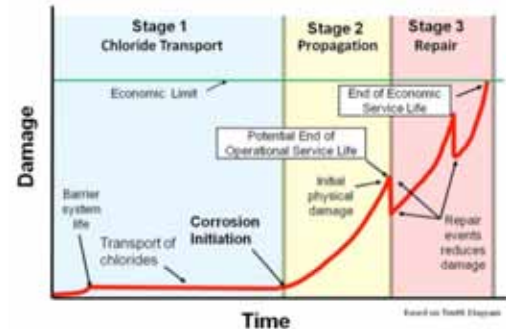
Stage 1
Chloride Transport

Stage 2
Propagation

Stage 3
Repair

Economic Limit

End of Economic Service Life

Potential End of Operational Service Life

Damage

Initial physical damage

Barrier system life

Corrosion Initiation

Repair events reduces damage

Transport of chlorides

Time

Based on Tuutti Diagram